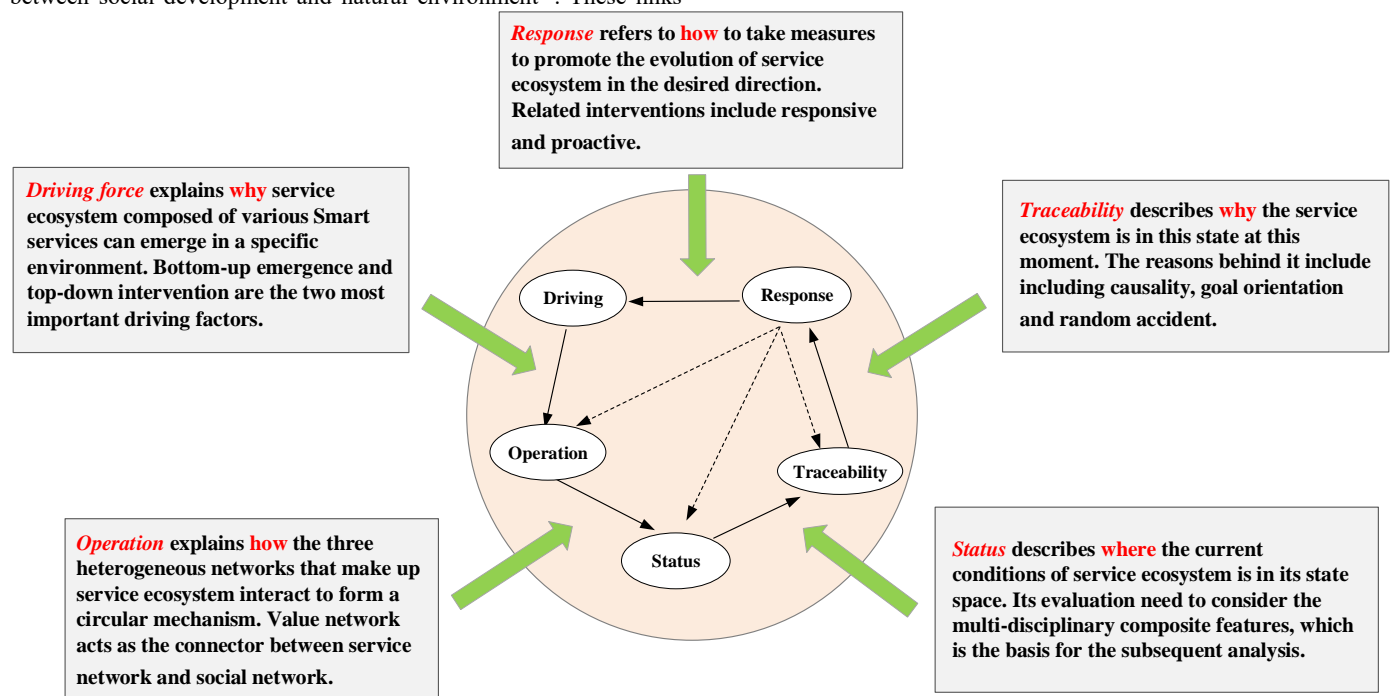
between social development and natural environment". These links

*Response* refers to how to take measures to promote the evolution of service ecosystem in the desired direction. Related interventions include responsive and proactive.

*Driving force* explains why service ecosystem composed of various Smart services can emerge in a specific environment. Bottom-up emergence and top-down intervention are the two most important driving factors.

*Traceability* describes why the service ecosystem is in this state at this moment. The reasons behind it include including causality, goal orientation and random accident.

Driving

Response

Operation

Traceability

Status

*Operation* explains how the three heterogeneous networks that make up service ecosystem interact to form a circular mechanism. Value network acts as the connector between service network and social network.

*Status* describes where the current conditions of service ecosystem is in its state space. Its evaluation need to consider the multi-disciplinary composite features, which is the basis for the subsequent analysis.